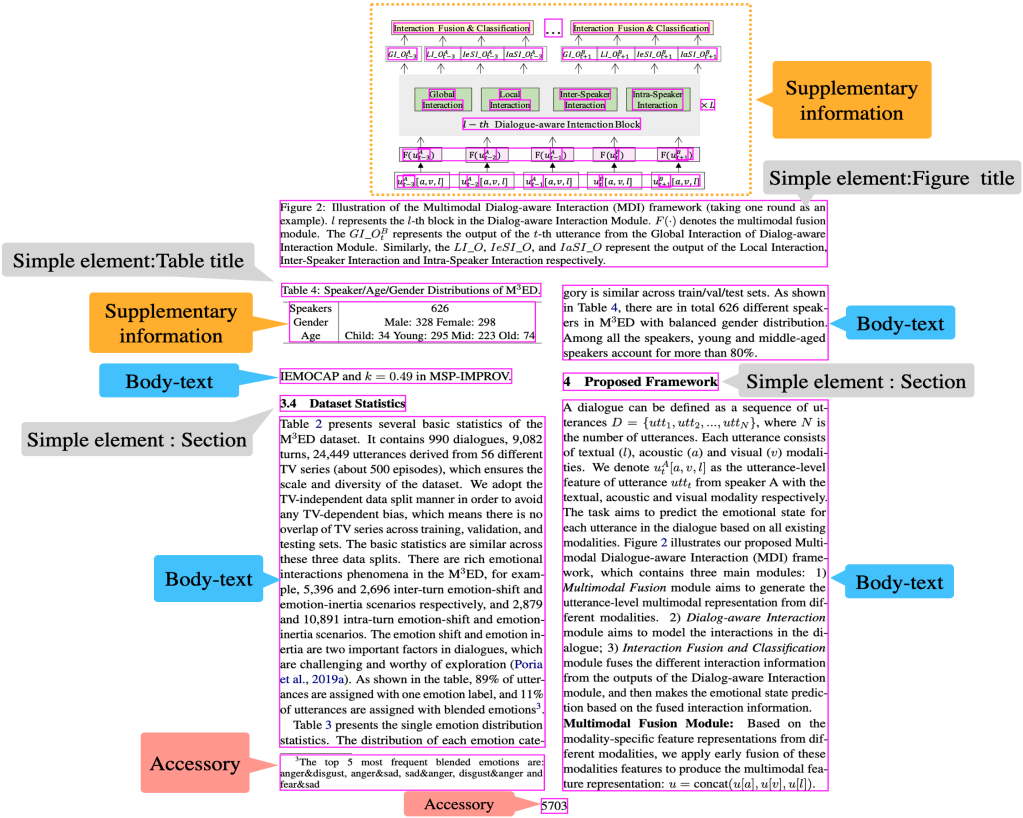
Interaction Fusion & Classification ... Interaction Fusion & Classification

$GI\_O^A_{t-3}$ $LI\_O^A_{t-3}$ $IeSI\_O^A_{t-3}$ $IaSI\_O^A_{t-3}$ $GI\_O^B_{t+1}$ $LI\_O^B_{t+1}$ $IeSI\_O^B_{t+1}$ $IaSI\_O^B_{t+1}$

Global Interaction | Local Interaction | Inter-Speaker Interaction | Intra-Speaker Interaction $\times L$

$l-th$ Dialogue-aware Interaction Block

$F(u^A_{t-3})$ $F(u^A_{t-2})$ $F(u^A_{t-1})$ $F(u^B_t)$ $F(u^B_{t+1})$

$u^A_{t-3}[a,v,l]$ $u^A_{t-2}[a,v,l]$ $u^A_{t-1}[a,v,l]$ $u^B_t[a,v,l]$ $u^B_{t+1}[a,v,l]$

Supplementary information

Simple element:Figure title

Figure 2: Illustration of the Multimodal Dialog-aware Interaction (MDI) framework (taking one round as an example). $l$ represents the $l$-th block in the Dialog-aware Interaction Module. $F(\cdot)$ denotes the multimodal fusion module. The $GI\_O^B_t$ represents the output of the $t$-th utterance from the Global Interaction of Dialogue-aware Interaction Module. Similarly, the $LI\_O$, $IeSI\_O$, and $IaSI\_O$ represent the output of the Local Interaction, Inter-Speaker Interaction and Intra-Speaker Interaction respectively.

Simple element:Table title

Table 4: Speaker/Age/Gender Distributions of M$^3$ED.

Supplementary information

| Speakers | 626 |
|---|---|
| Gender | Male: 328 Female: 298 |
| Age | Child: 34 Young: 295 Mid: 223 Old: 74 |

Body-text

IEMOCAP and $k = 0.49$ in MSP-IMPROV.

3.4 Dataset Statistics

Simple element : Section

Table 2 presents several basic statistics of the M$^3$ED dataset. It contains 990 dialogues, 9,082 turns, 24,449 utterances derived from 56 different TV series (about 500 episodes), which ensures the scale and diversity of the dataset. We adopt the TV-independent data split manner in order to avoid any TV-dependent bias, which means there is no overlap of TV series across training, validation, and testing sets. The basic statistics are similar across these three data splits. There are rich emotional interactions phenomena in the M$^3$ED, for example, 5,396 and 2,696 inter-turn emotion-shift and emotion-inertia scenarios respectively, and 2,879 and 10,891 intra-turn emotion-shift and emotion-inertia scenarios. The emotion shift and emotion inertia are two important factors in dialogues, which are challenging and worthy of exploration (Poria et al., 2019a). As shown in the table, 89% of utterances are assigned with one emotion label, and 11% of utterances are assigned with blended emotions$^3$.

Body-text

Table 3 presents the single emotion distribution statistics. The distribution of each emotion category is similar across train/val/test sets. As shown in Table 4, there are in total 626 different speakers in M$^3$ED with balanced gender distribution. Among all the speakers, young and middle-aged speakers account for more than 80%.

Body-text

4 Proposed Framework

Simple element : Section

A dialogue can be defined as a sequence of utterances $D = \{utt_1, utt_2, ..., utt_N\}$, where $N$ is the number of utterances. Each utterance consists of textual ($l$), acoustic ($a$) and visual ($v$) modalities. We denote $u^A_t[a,v,l]$ as the utterance-level feature of utterance $utt_t$ from speaker A with the textual, acoustic and visual modality respectively. The task aims to predict the emotional state for each utterance in the dialogue based on all existing modalities. Figure 2 illustrates our proposed Multimodal Dialogue-aware Interaction (MDI) framework, which contains three main modules: 1) *Multimodal Fusion* module aims to generate the utterance-level multimodal representation from different modalities. 2) *Dialog-aware Interaction* module aims to model the interactions in the dialogue; 3) *Interaction Fusion and Classification* module fuses the different interaction information from the outputs of the Dialog-aware Interaction module, and then makes the emotional state prediction based on the fused interaction information.

Body-text

**Multimodal Fusion Module:** Based on the modality-specific feature representations from different modalities, we apply early fusion of these modalities features to produce the multimodal feature representation: $u = concat(u[a], u[v], u[l])$.

Accessory

$^3$The top 5 most frequent blended emotions are: anger&disgust, anger&sad, sad&anger, disgust&anger and fear&sad

Accessory

5703